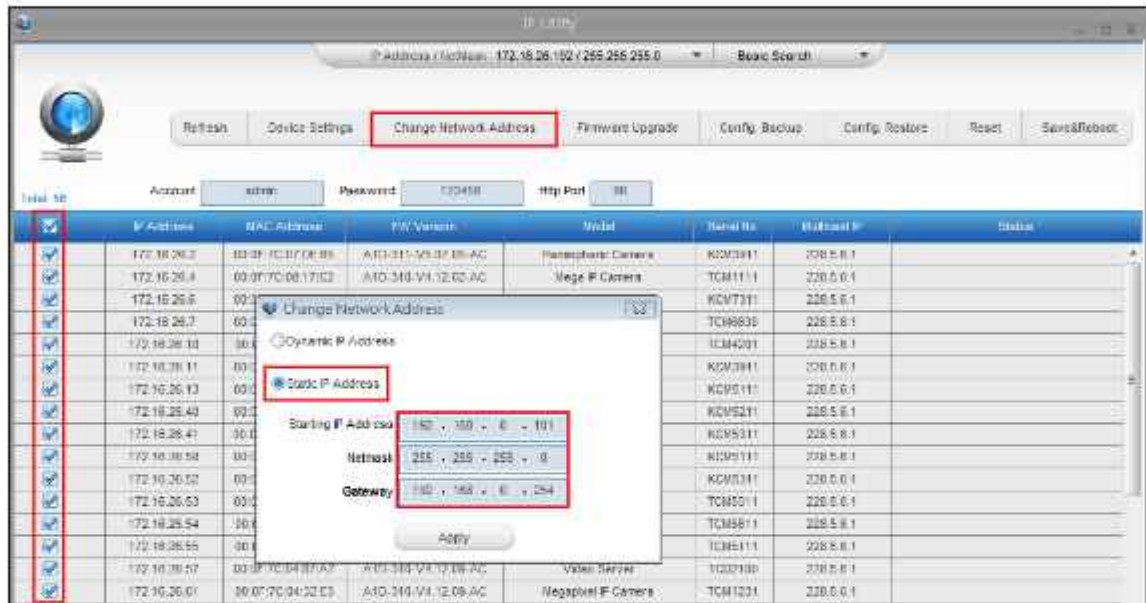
IP Utility

IP Address / NetMask: 172.16.26.192 / 255.255.255.0 ▼ Basic Search ▼

Refresh | Device Settings | Change Network Address | Firmware Upgrade | Config. Backup | Config. Restore | Reset | Save&Reboot

Total: 58

Account admin Password 123456 Http Port 80

| | IP Address | MAC Address | F/W Version | Model | Serial No. | Multicast IP | Status |
|---|---|---|---|---|---|---|---|
| ☑ | 172.16.26.2 | 00:0F:7C:07:08:B5 | A1D-311-V5.07.05-AC | Hemispheric Camera | KCM3911 | 228.5.6.1 | |
| ☑ | 172.16.26.4 | 00:0F:7C:08:17:02 | A1D-310-V4.12.02-AC | Mega IP Camera | TCM1111 | 228.5.6.1 | |
| ☑ | 172.16.26.6 | 00: | | | KCM7311 | 228.5.6.1 | |
| ☑ | 172.16.26.7 | 00: | | | TCM6630 | 228.5.6.1 | |
| ☑ | 172.16.26.10 | 00: | | | TCM4201 | 228.5.6.1 | |
| ☑ | 172.16.26.11 | 00: | | | KCM3911 | 228.5.6.1 | |
| ☑ | 172.16.26.13 | 00: | | | KCM5111 | 228.5.6.1 | |
| ☑ | 172.16.26.40 | 00: | | | KCM5211 | 228.5.6.1 | |
| ☑ | 172.16.26.41 | 00: | | | KCM5311 | 228.5.6.1 | |
| ☑ | 172.16.26.50 | 00: | | | KCM5111 | 228.5.6.1 | |
| ☑ | 172.16.26.52 | 00: | | | KCM5311 | 228.5.6.1 | |
| ☑ | 172.16.26.53 | 00: | | | TCM5011 | 228.5.6.1 | |
| ☑ | 172.16.26.54 | 00: | | | TCM5611 | 228.5.6.1 | |
| ☑ | 172.16.26.55 | 00: | | | TCM5111 | 228.5.6.1 | |
| ☑ | 172.16.26.57 | 00:0F:7C:04:0F:A7 | A1D-310-V4.12.09-AC | Video Server | 1120100 | 228.5.6.1 | |
| ☑ | 172.16.26.61 | 00:0F:7C:04:32:E3 | A1D-310-V4.12.09-AC | Megapixel IP Camera | TCM1231 | 228.5.6.1 | |

Change Network Address

Dynamic IP Address

Static IP Address

Starting IP Address 192 . 168 . 0 . 101

Netmask 255 . 255 . 255 . 0

Gateway 192 . 168 . 0 . 254

Apply